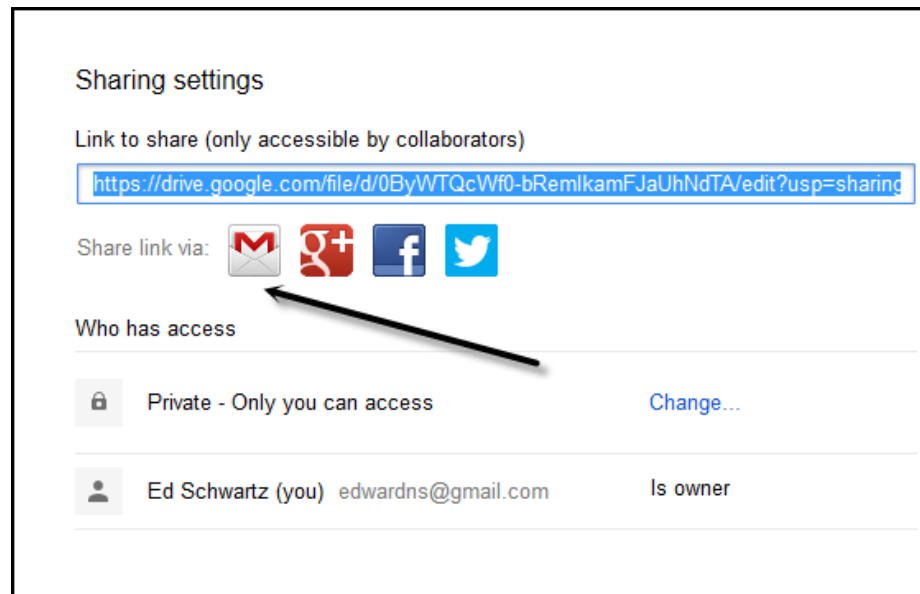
Sharing settings

Link to share (only accessible by collaborators)

https://drive.google.com/file/d/0ByWTQcWf0-bRemIkamFJaUhNdTA/edit?usp=sharing

Share link via:

Who has access

Private - Only you can access

Change...

Ed Schwartz (you) edwardns@gmail.com

Is owner